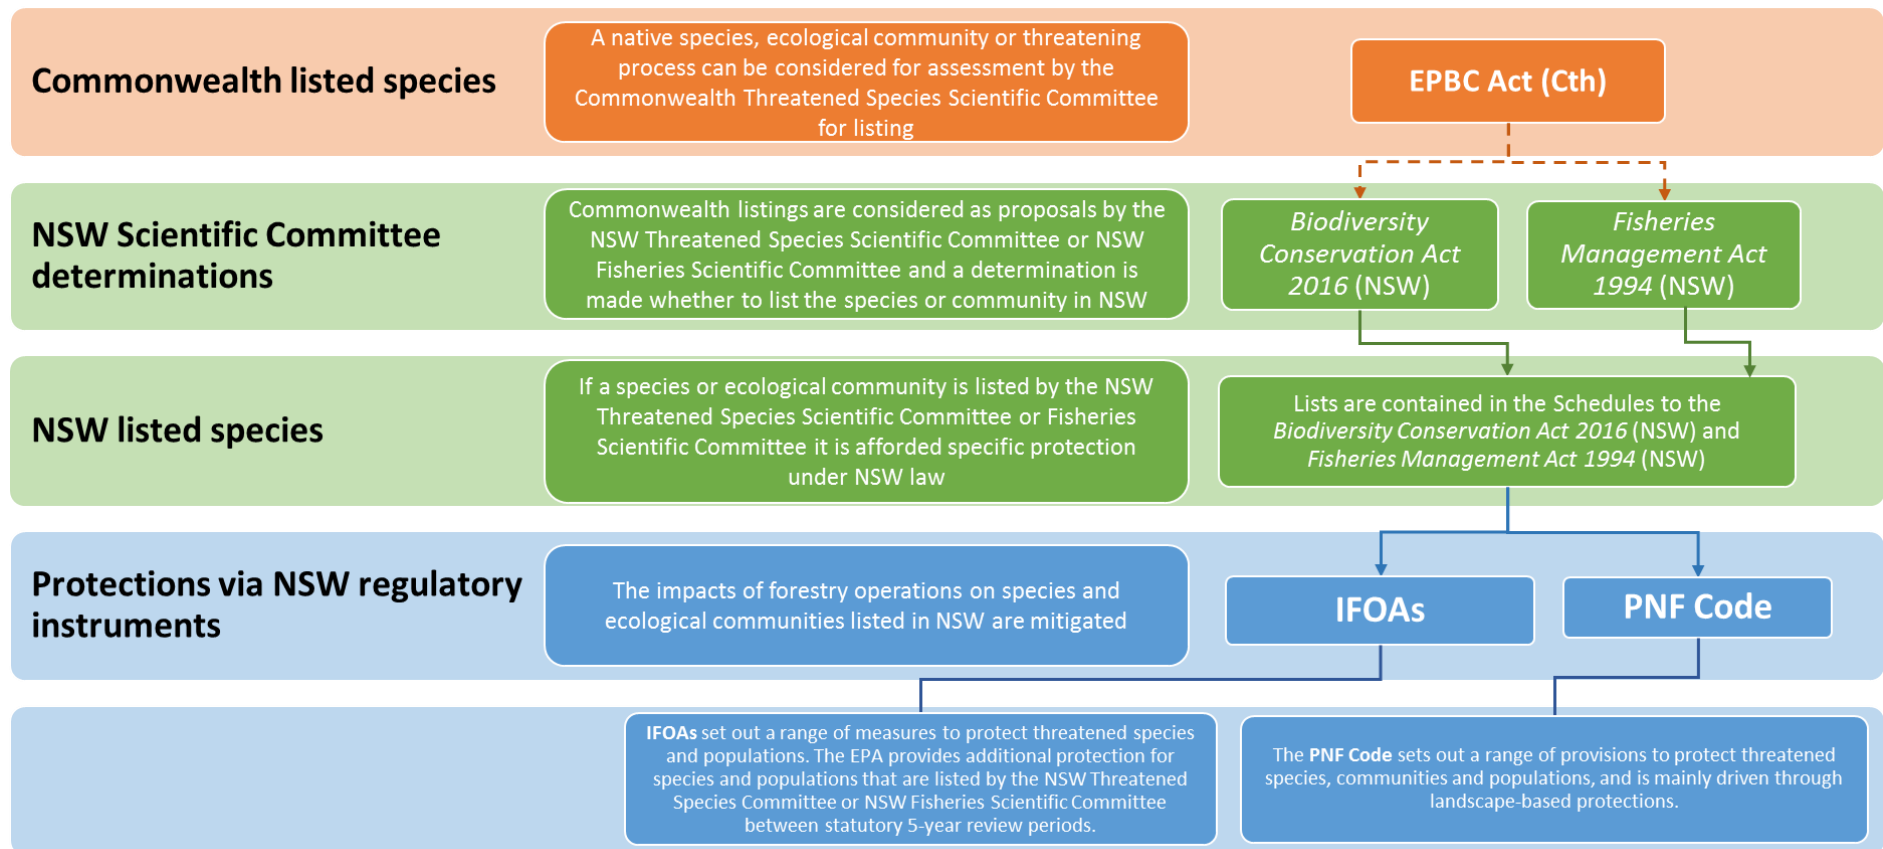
Commonwealth listed species

A native species, ecological community or threatening process can be considered for assessment by the Commonwealth Threatened Species Scientific Committee for listing

EPBC Act (Cth)

NSW Scientific Committee determinations

Commonwealth listings are considered as proposals by the NSW Threatened Species Scientific Committee or NSW Fisheries Scientific Committee and a determination is made whether to list the species or community in NSW

Biodiversity Conservation Act 2016 (NSW)

Fisheries Management Act 1994 (NSW)

NSW listed species

If a species or ecological community is listed by the NSW Threatened Species Scientific Committee or Fisheries Scientific Committee it is afforded specific protection under NSW law

Lists are contained in the Schedules to the Biodiversity Conservation Act 2016 (NSW) and Fisheries Management Act 1994 (NSW)

Protections via NSW regulatory instruments

The impacts of forestry operations on species and ecological communities listed in NSW are mitigated

IFOAs

PNF Code

IFOAs set out a range of measures to protect threatened species and populations. The EPA provides additional protection for species and populations that are listed by the NSW Threatened Species Committee or NSW Fisheries Scientific Committee between statutory 5-year review periods.

The PNF Code sets out a range of provisions to protect threatened species, communities and populations, and is mainly driven through landscape-based protections.